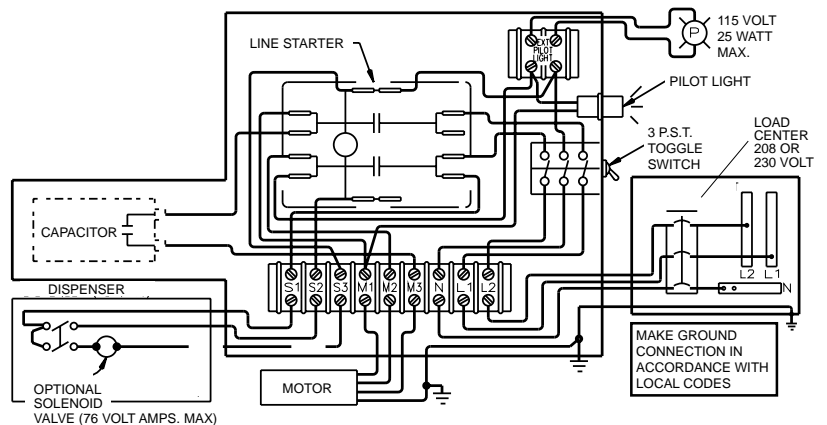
115 VOLT
25 WATT
MAX.

LINE STARTER

EXT.
PILOT
LIGHT

PILOT LIGHT

3 P.S.T.
TOGGLE
SWITCH

LOAD
CENTER
208 OR
230 VOLT

CAPACITOR

DISPENSER

S1 S2 S3 M1 M2 M3 N L1 L2

L2 L1

N

MAKE GROUND CONNECTION IN ACCORDANCE WITH LOCAL CODES

OPTIONAL
SOLENOID
VALVE (76 VOLT AMPS. MAX)

MOTOR